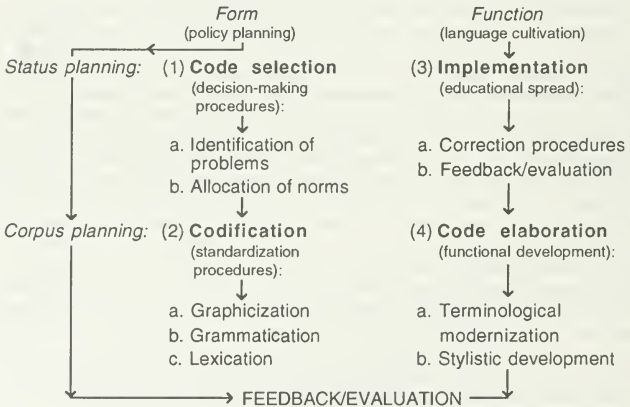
Form
(policy planning)

Function
(language cultivation)

Status planning: (1) Code selection (decision-making procedures):

a. Identification of problems
b. Allocation of norms

(3) Implementation (educational spread):

a. Correction procedures
b. Feedback/evaluation

Corpus planning: (2) Codification (standardization procedures):

a. Graphicization
b. Grammatication
c. Lexication

(4) Code elaboration (functional development):

a. Terminological modernization
b. Stylistic development

FEEDBACK/EVALUATION